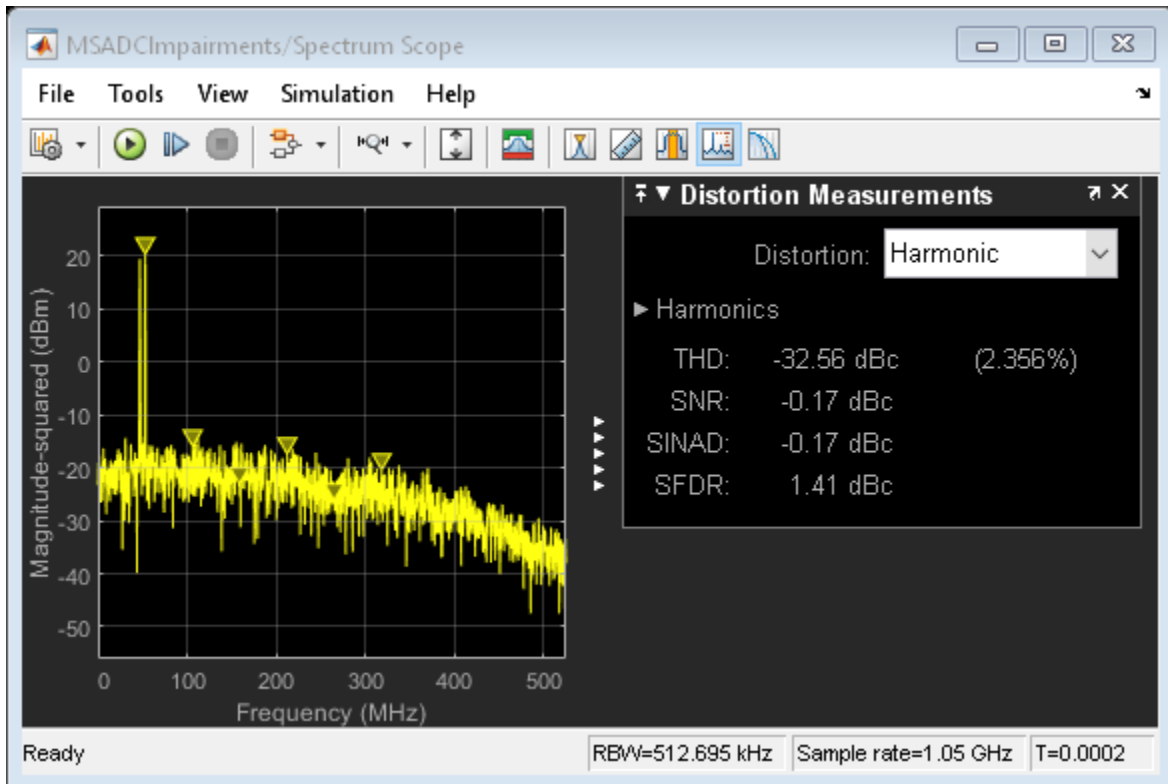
MSADCImpairments/Spectrum Scope

File Tools View Simulation Help

Distortion Measurements

Distortion: Harmonic

Harmonics

THD: -32.56 dBc (2.356%)
SNR: -0.17 dBc
SINAD: -0.17 dBc
SFDR: 1.41 dBc

20
10
0
-10
-20
-30
-40
-50

Magnitude-squared (dBm)

0 100 200 300 400 500

Frequency (MHz)

Ready

RBW=512.695 kHz

Sample rate=1.05 GHz

T=0.0002